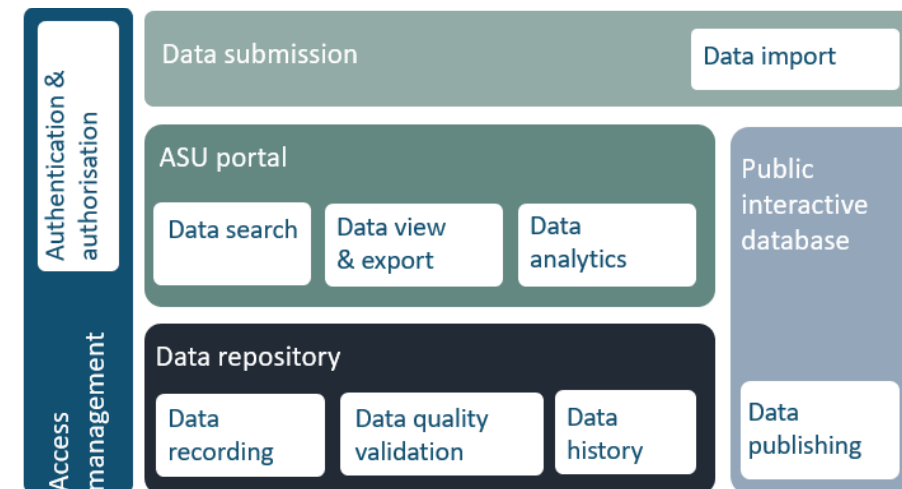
Authentication & authorisation

Access management

Data submission

Data import

ASU portal

Data search

Data view & export

Data analytics

Public interactive database

Data repository

Data recording

Data quality validation

Data history

Data publishing